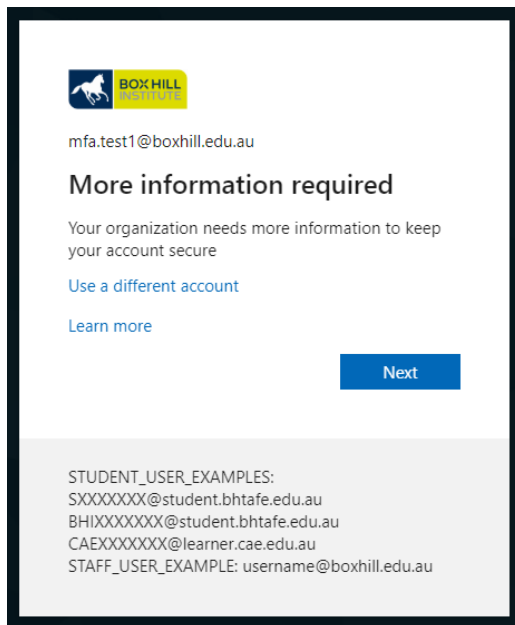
BOX HILL INSTITUTE

mfa.test1@boxhill.edu.au

More information required

Your organization needs more information to keep your account secure

Use a different account

Learn more

Next

STUDENT_USER_EXAMPLES:
SXXXXXXX@student.bhtafe.edu.au
BHIXXXXXXX@student.bhtafe.edu.au
CAEXXXXXXX@learner.cae.edu.au
STAFF_USER_EXAMPLE: username@boxhill.edu.au